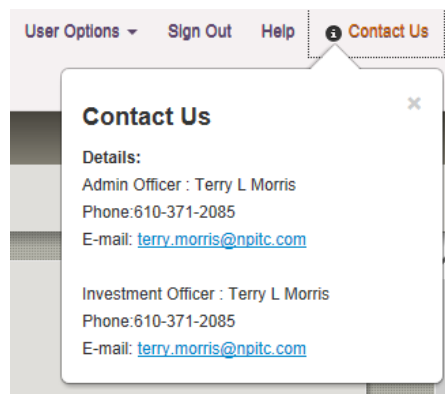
User Options ▾ Sign Out Help Contact Us

Contact Us

×

Details:
Admin Officer : Terry L Morris
Phone:610-371-2085
E-mail: terry.morris@npitc.com

Investment Officer : Terry L Morris
Phone:610-371-2085
E-mail: terry.morris@npitc.com